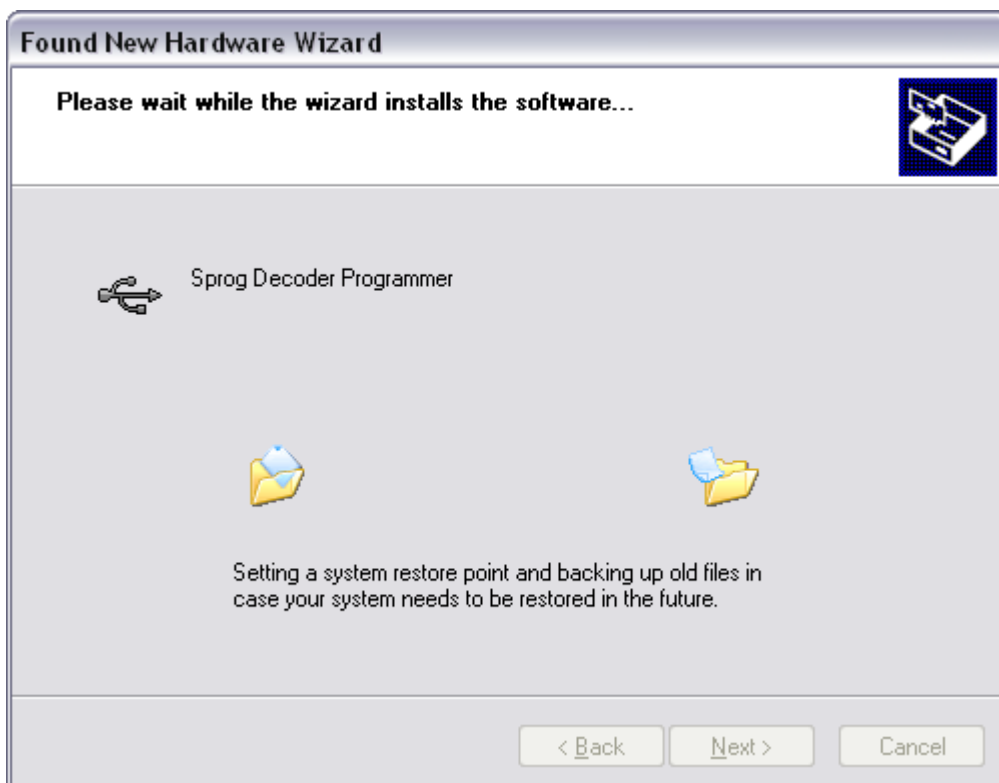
Found New Hardware Wizard

Please wait while the wizard installs the software...

Sprog Decoder Programmer

Setting a system restore point and backing up old files in case your system needs to be restored in the future.

< Back
Next >
Cancel